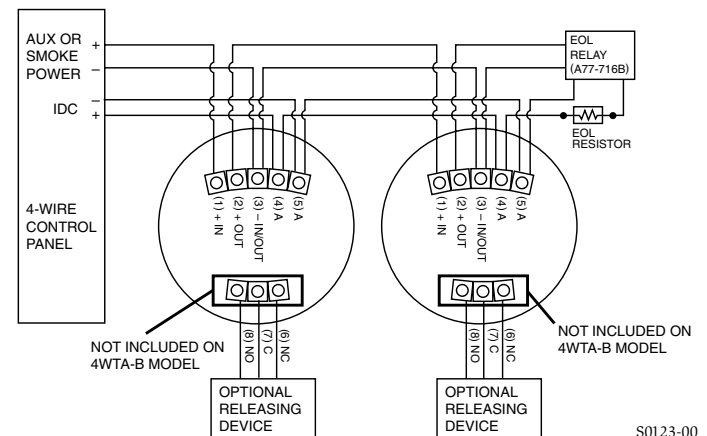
AUX OR SMOKE POWER
+
–
IDC
–
+
4-WIRE CONTROL PANEL

EOL RELAY (A77-716B)
EOL RESISTOR

(1) + IN
(2) + OUT
(3) – IN/OUT
(4) A
(5) A

(1) + IN
(2) + OUT
(3) – IN/OUT
(4) A
(5) A

(8) NO
(7) C
(6) NC

(8) NO
(7) C
(6) NC

NOT INCLUDED ON 4WTA-B MODEL

NOT INCLUDED ON 4WTA-B MODEL

OPTIONAL RELEASING DEVICE

OPTIONAL RELEASING DEVICE

S0123-00